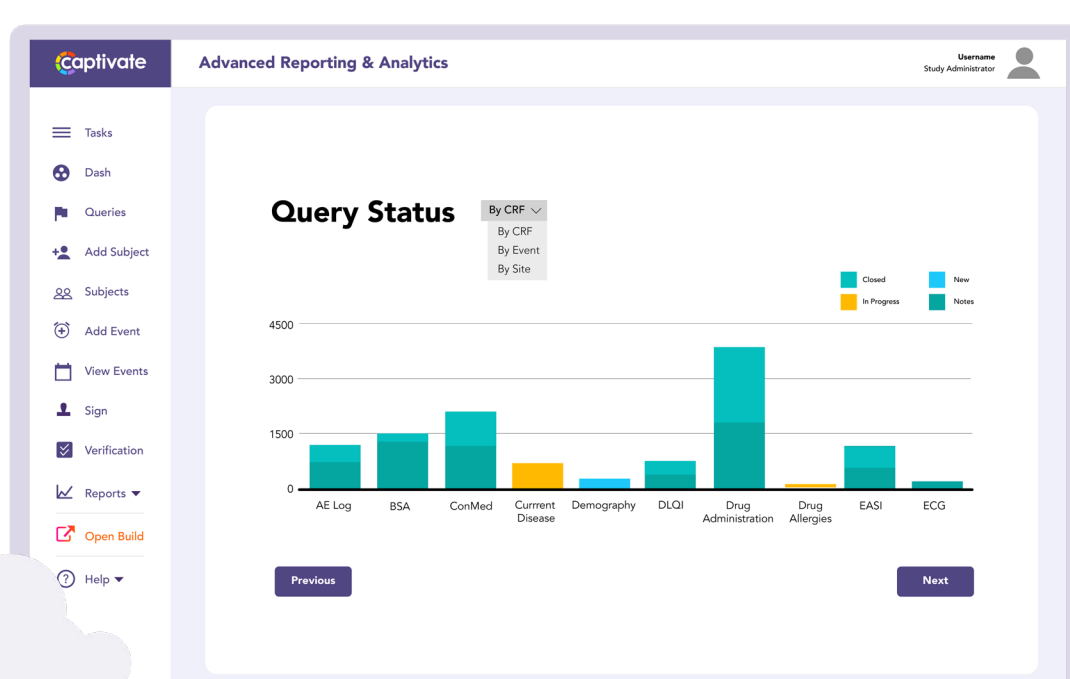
captivate

Advanced Reporting & Analytics

Username
Study Administrator

Tasks
Dash
Queries
Add Subject
Subjects
Add Event
View Events
Sign
Verification
Reports
Open Build
Help

Query Status

By CRF
By CRF
By Event
By Site

Closed
New
In Progress
Notes

4500
3000
1500
0

AE Log
BSA
ConMed
Currrent Disease
Demography
DLQI
Drug Administration
Drug Allergies
EASI
ECG

Previous
Next